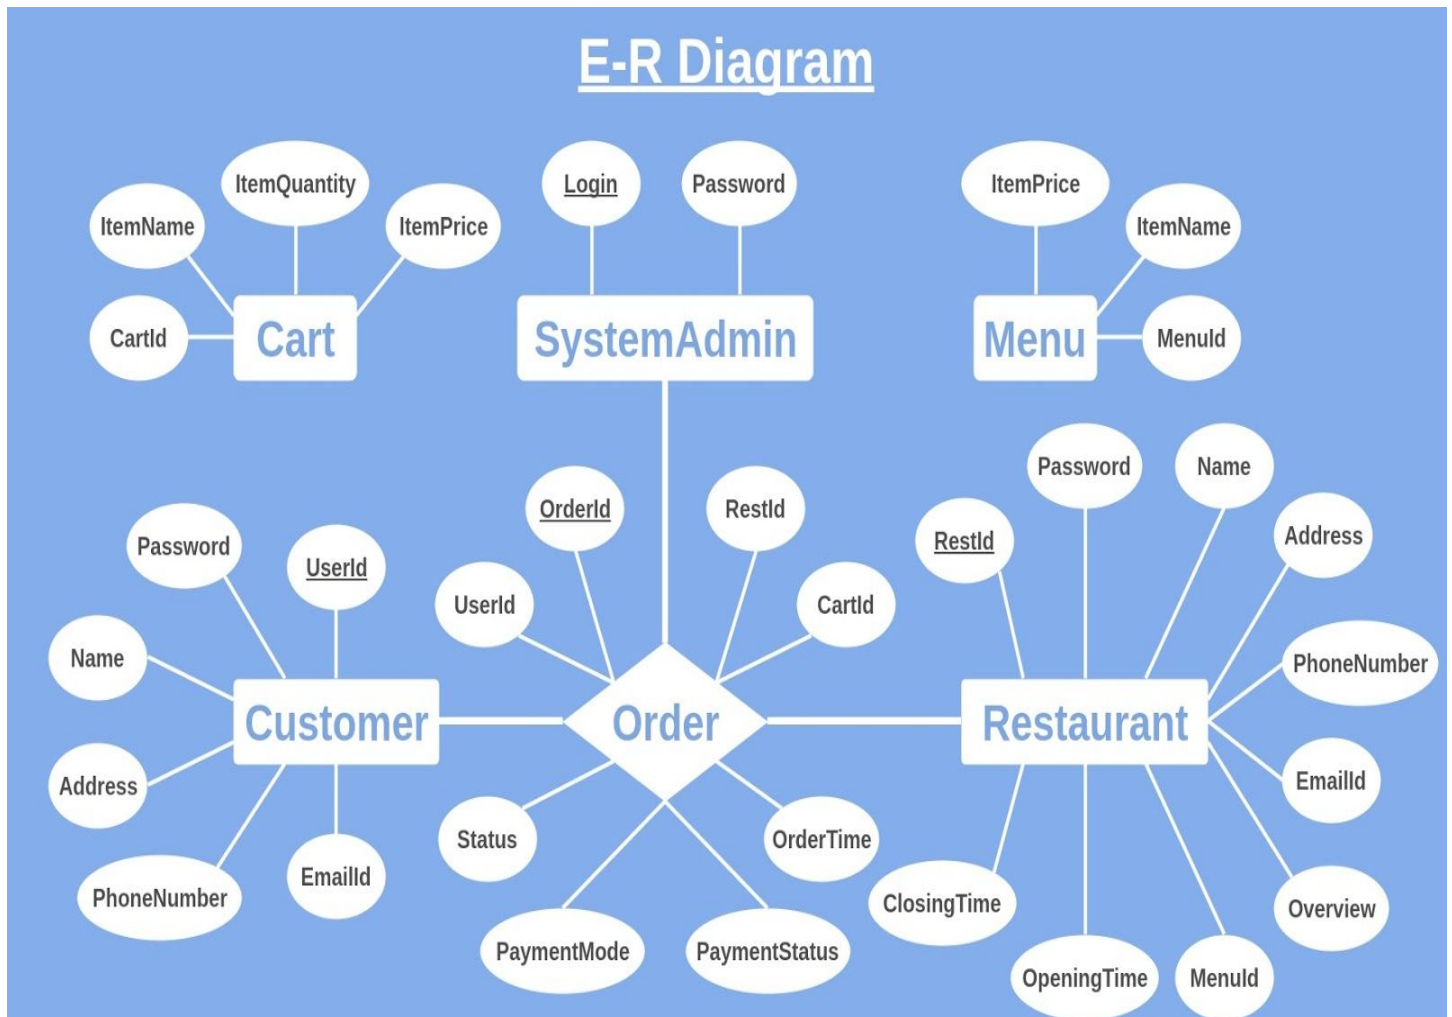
E-R Diagram

ItemName
ItemQuantity
ItemPrice
CartId
Cart

Login
Password
SystemAdmin

ItemPrice
ItemName
Menu
MenuId

Password
UserId
Name
Customer
Address
PhoneNumber
EmailId

OrderId
RestId
UserId
CartId
Order
Status
OrderTime
PaymentMode
PaymentStatus

Password
Name
RestId
Address
PhoneNumber
Restaurant
EmailId
Overview
ClosingTime
OpeningTime
MenuId